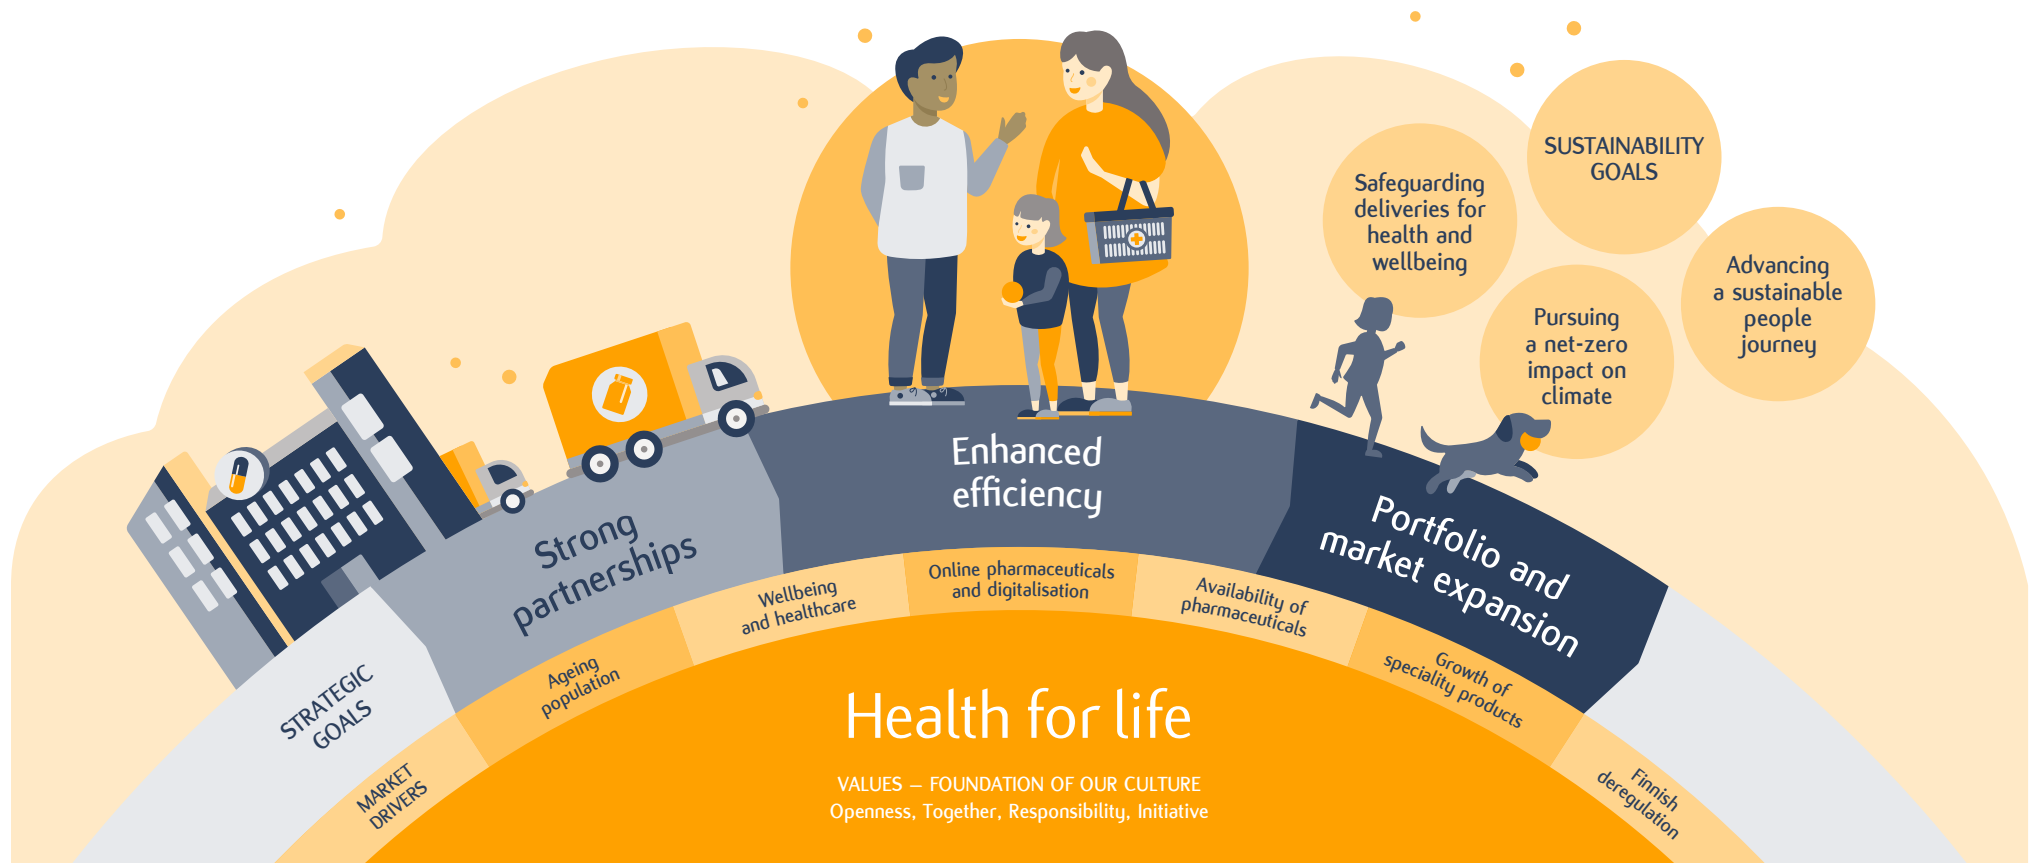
SUSTAINABILITY GOALS

Safeguarding deliveries for health and wellbeing

Pursuing a net-zero impact on climate

Advancing a sustainable people journey

Strong partnerships

Enhanced efficiency

Portfolio and market expansion

STRATEGIC GOALS

MARKET DRIVERS

Ageing population

Wellbeing and healthcare

Online pharmaceuticals and digitalisation

Availability of pharmaceuticals

Growth of speciality products

Finnish deregulation

Health for life

VALUES – FOUNDATION OF OUR CULTURE
Openness, Together, Responsibility, Initiative